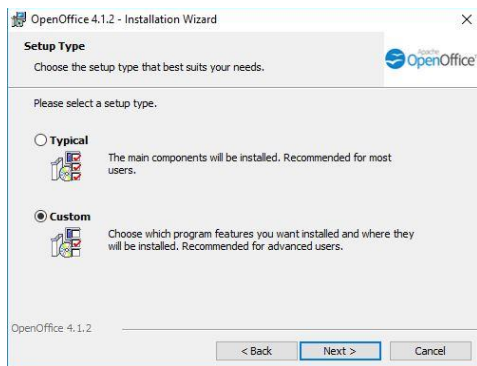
OpenOffice 4.1.2 - Installation Wizard

×

Setup Type

Choose the setup type that best suits your needs.

Apache OpenOffice

Please select a setup type.

Typical

The main components will be installed. Recommended for most users.

Custom

Choose which program features you want installed and where they will be installed. Recommended for advanced users.

OpenOffice 4.1.2

< Back

Next >

Cancel